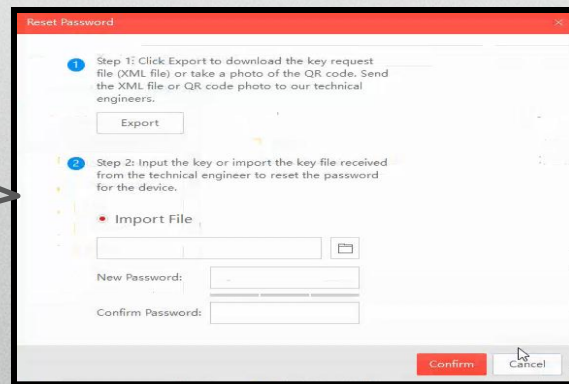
Reset Password

1 Step 1: Click Export to download the key request file (XML file) or take a photo of the QR code. Send the XML file or QR code photo to our technical engineers.

Export

2 Step 2: Input the key or import the key file received from the technical engineer to reset the password for the device.

Import File

New Password:

Confirm Password:

Confirm

Cancel